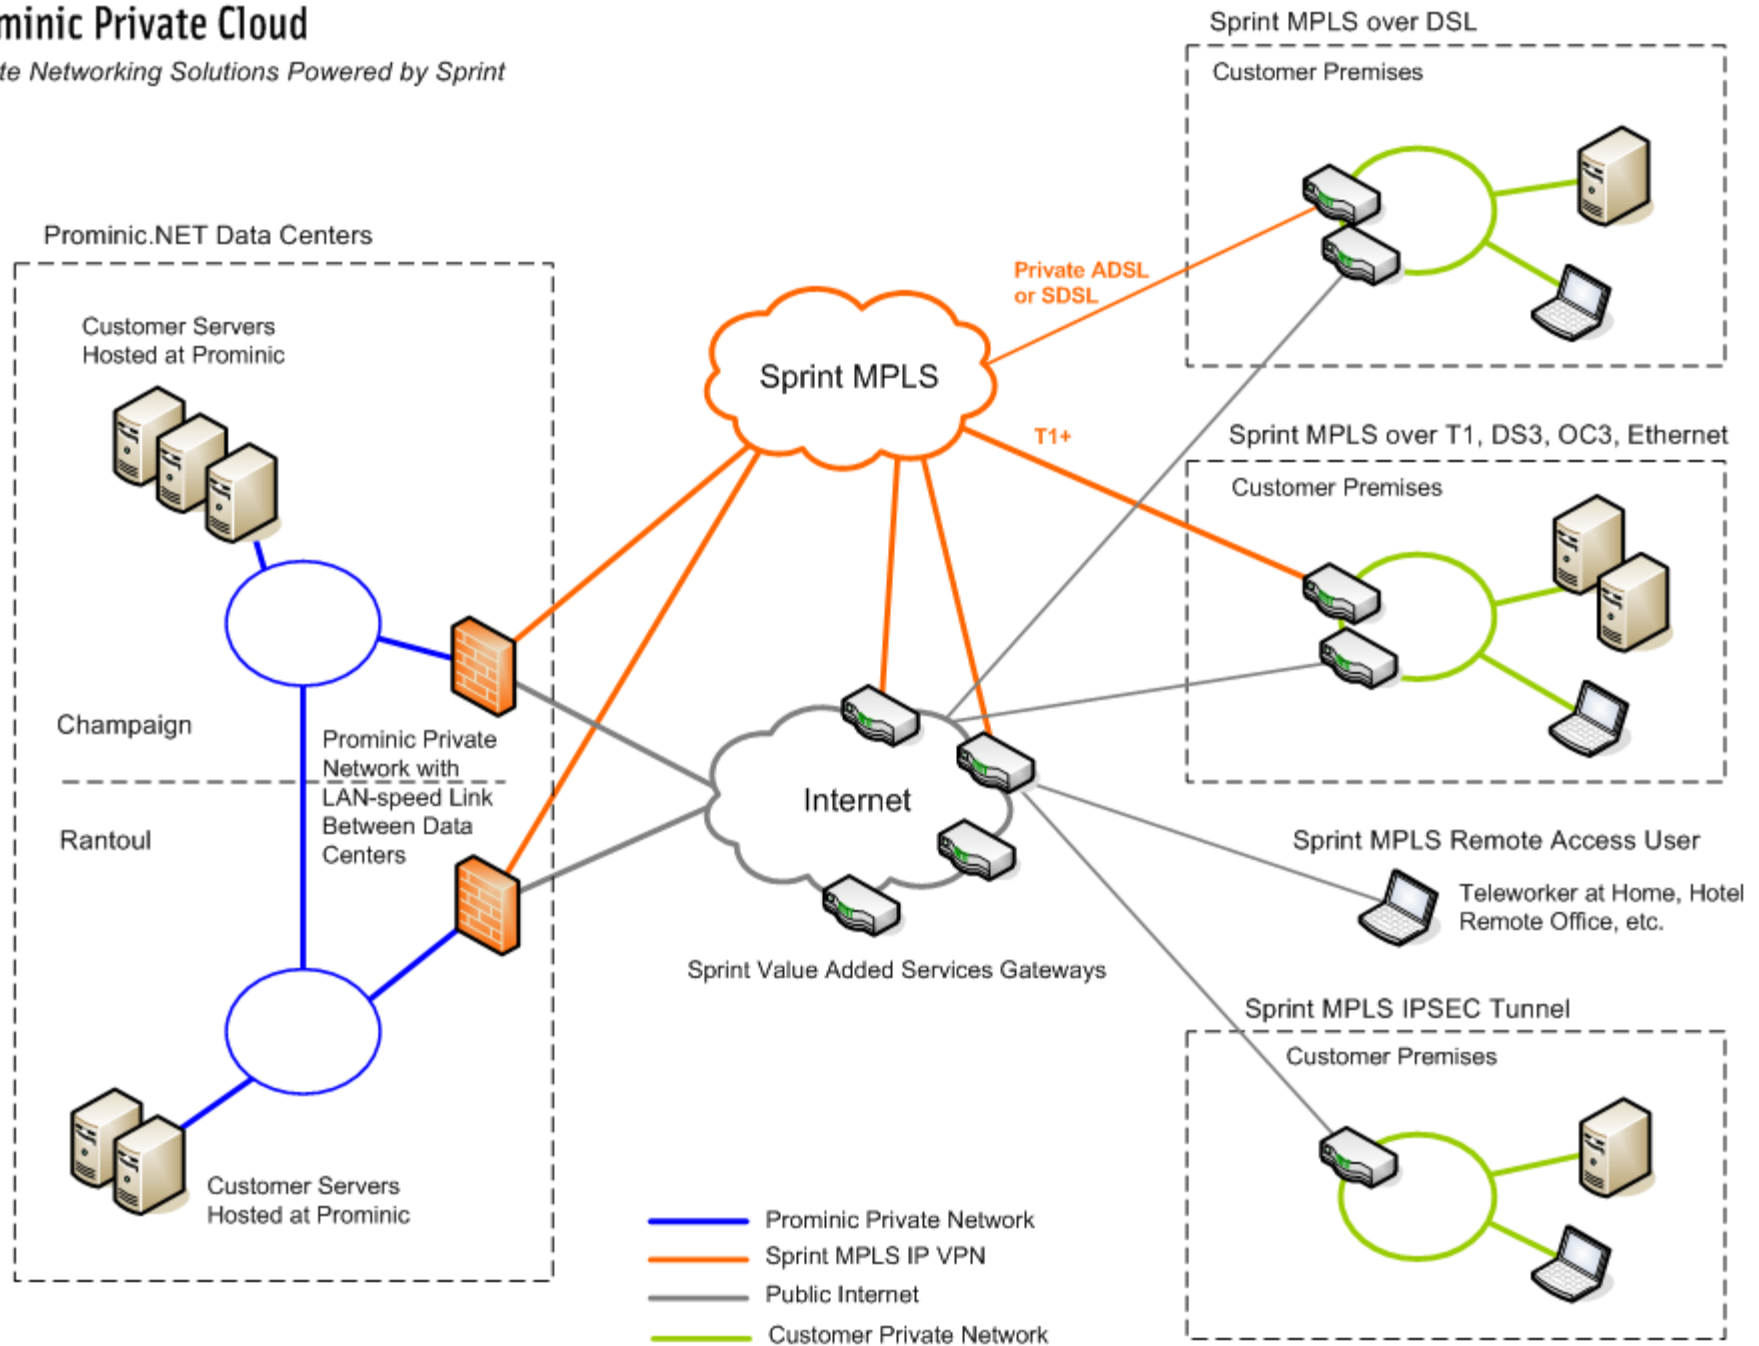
minic Private Cloud

te Networking Solutions Powered by Sprint

Prominic.NET Data Centers

Customer Servers Hosted at Prominic

Champaign

Prominic Private Network with LAN-speed Link Between Data Centers

Rantoul

Customer Servers Hosted at Prominic

Sprint MPLS

Private ADSL or SDSL

T1+

Internet

Sprint Value Added Services Gateways

Sprint MPLS over DSL

Customer Premises

Sprint MPLS over T1, DS3, OC3, Ethernet

Customer Premises

Sprint MPLS Remote Access User

Teleworker at Home, Hotel Remote Office, etc.

Sprint MPLS IPSEC Tunnel

Customer Premises

Prominic Private Network

Sprint MPLS IP VPN

Public Internet

Customer Private Network